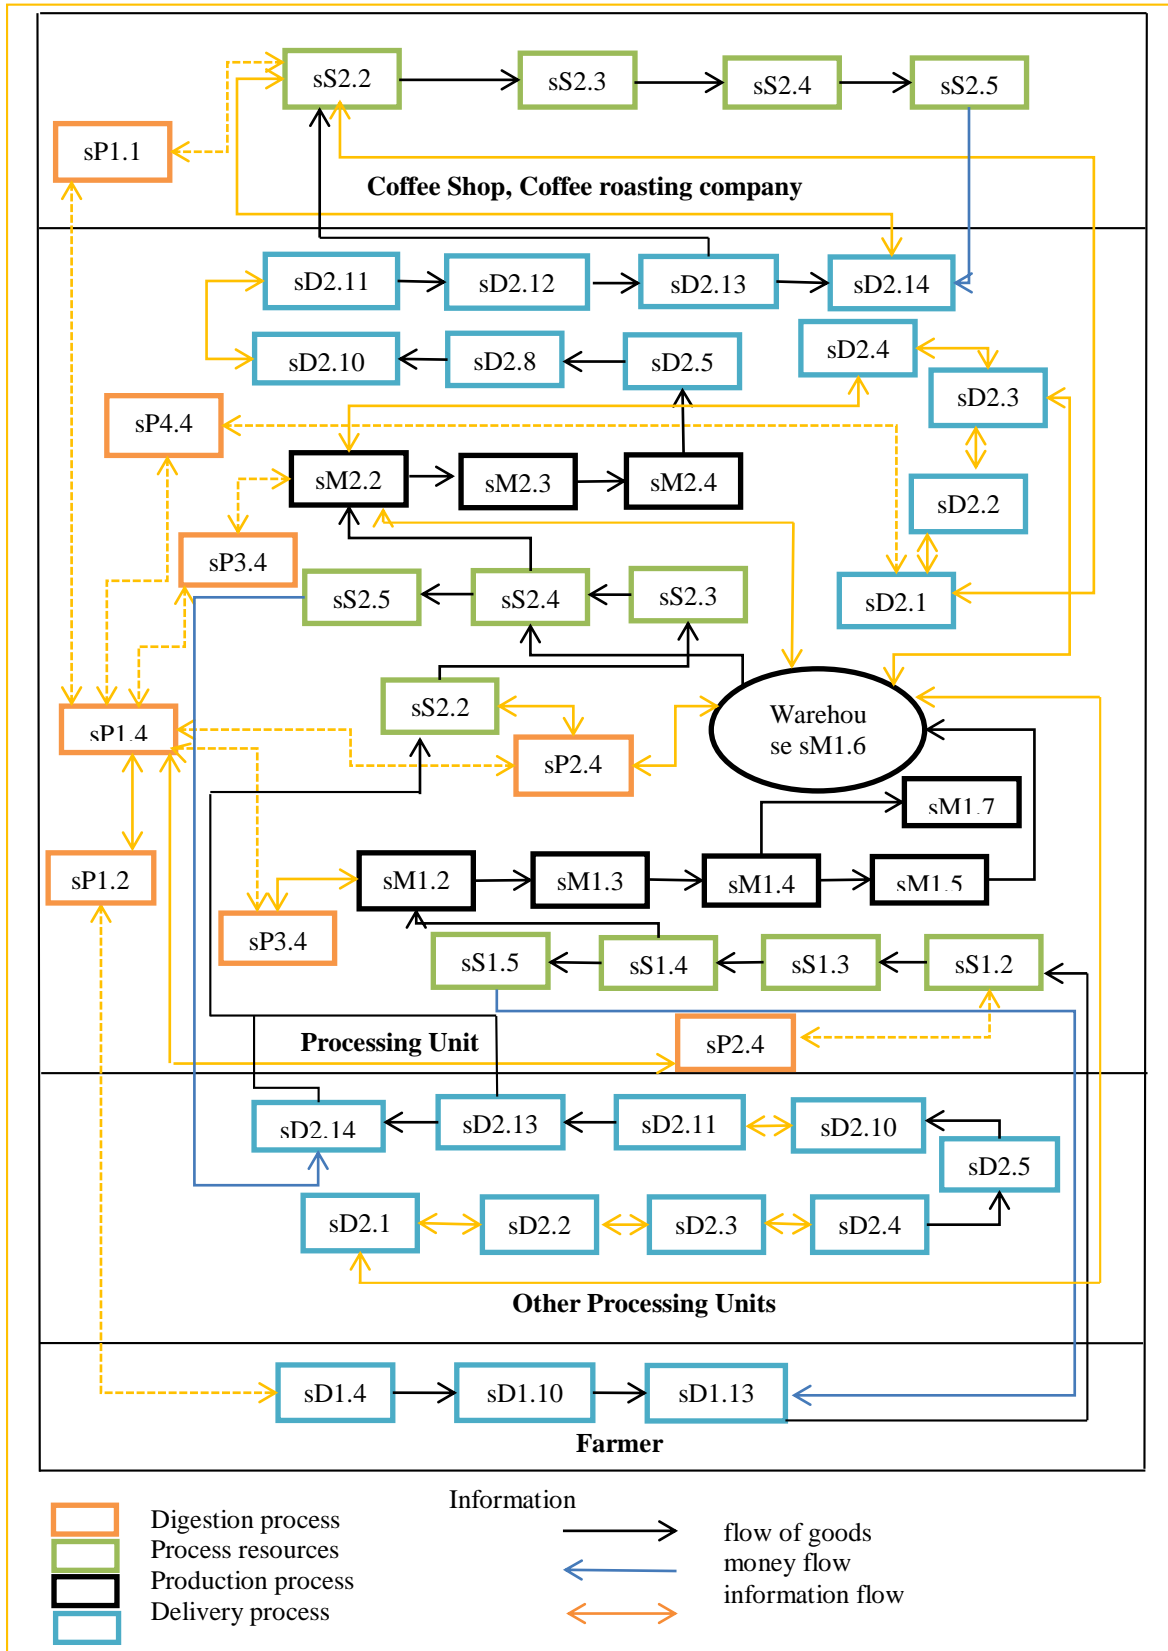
sS2.2
sS2.3
sS2.4
sS2.5
sP1.1
Coffee Shop, Coffee roasting company

sD2.11
sD2.12
sD2.13
sD2.14
sD2.10
sD2.8
sD2.5
sD2.4
sD2.3
sP4.4
sM2.2
sM2.3
sM2.4
sD2.2
sP3.4
sS2.5
sS2.4
sS2.3
sD2.1
sS2.2
Warehouse sM1.6
sP1.4
sP2.4
sM1.7
sP1.2
sM1.2
sM1.3
sM1.4
sM1.5
sP3.4
sS1.5
sS1.4
sS1.3
sS1.2
Processing Unit
sP2.4

sD2.14
sD2.13
sD2.11
sD2.10
sD2.5
sD2.1
sD2.2
sD2.3
sD2.4
Other Processing Units

sD1.4
sD1.10
sD1.13
Farmer

Digestion process
Process resources
Production process
Delivery process
Information
flow of goods
money flow
information flow